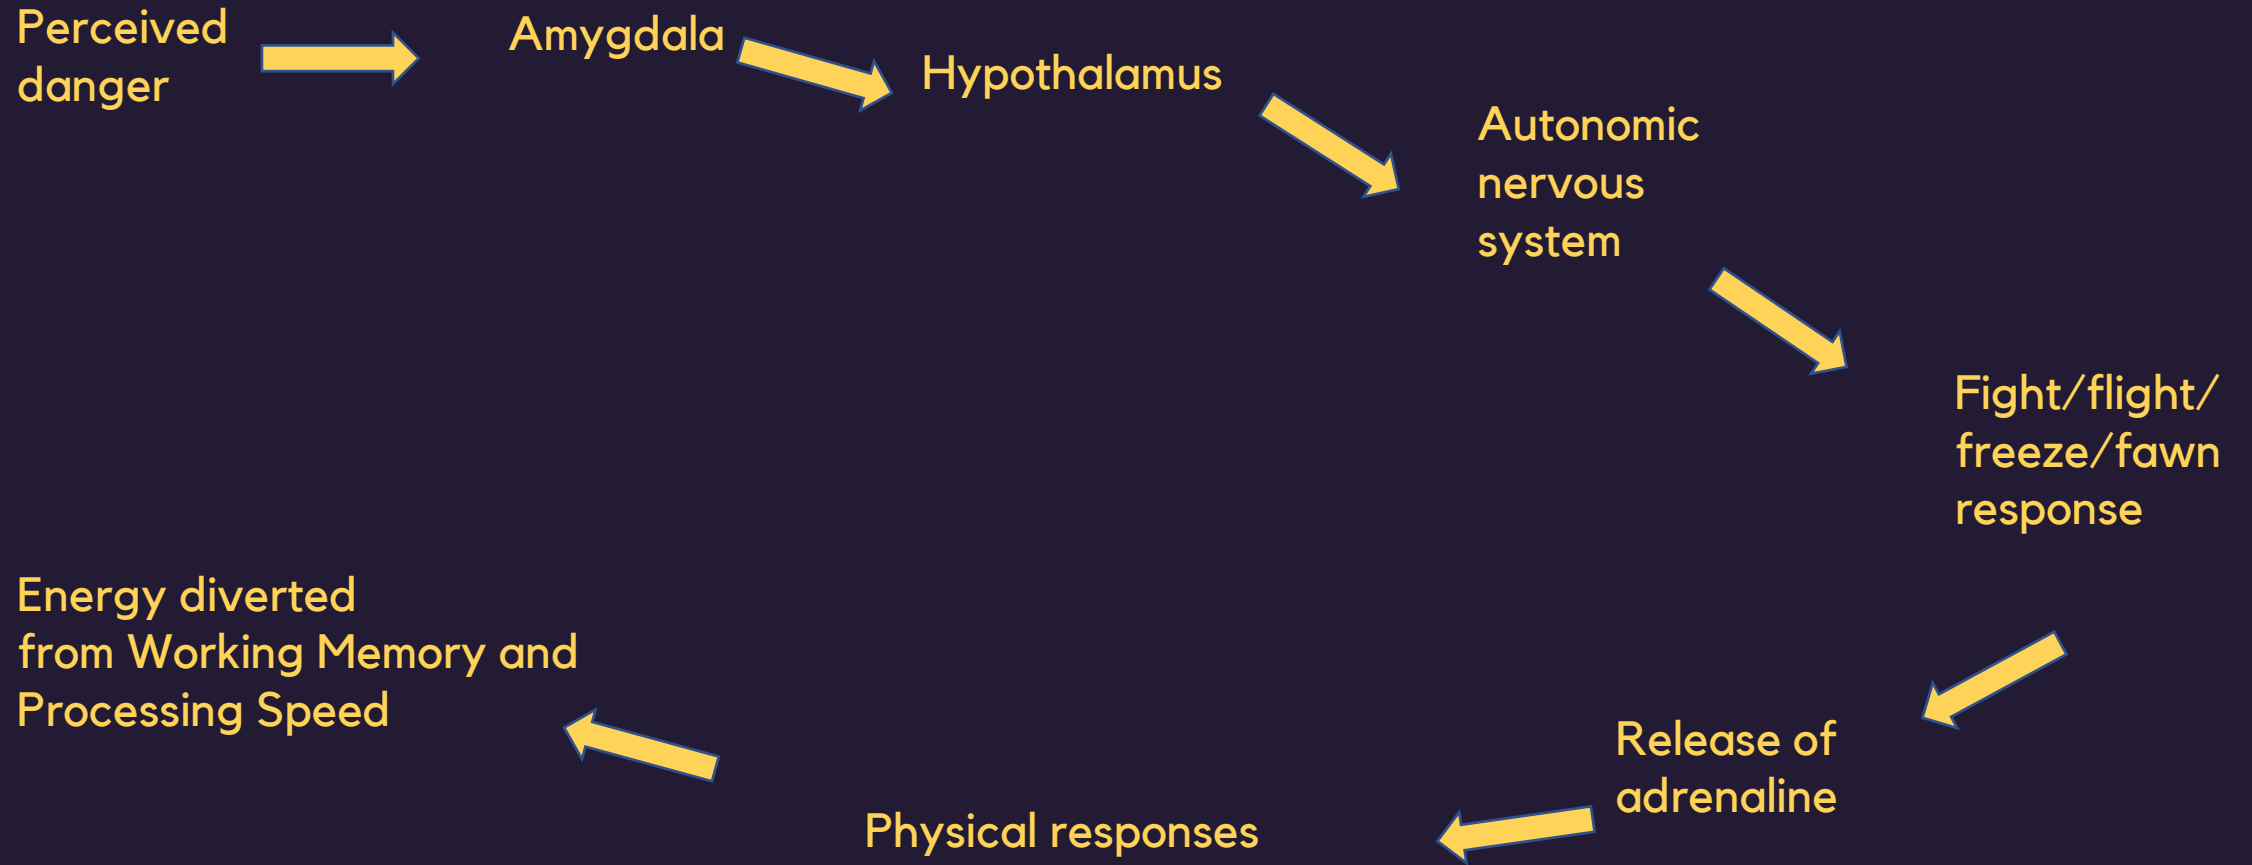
Perceived danger

Amygdala

Hypothalamus

Autonomic nervous system

Fight/flight/ freeze/fawn response

Release of adrenaline

Physical responses

Energy diverted from Working Memory and Processing Speed